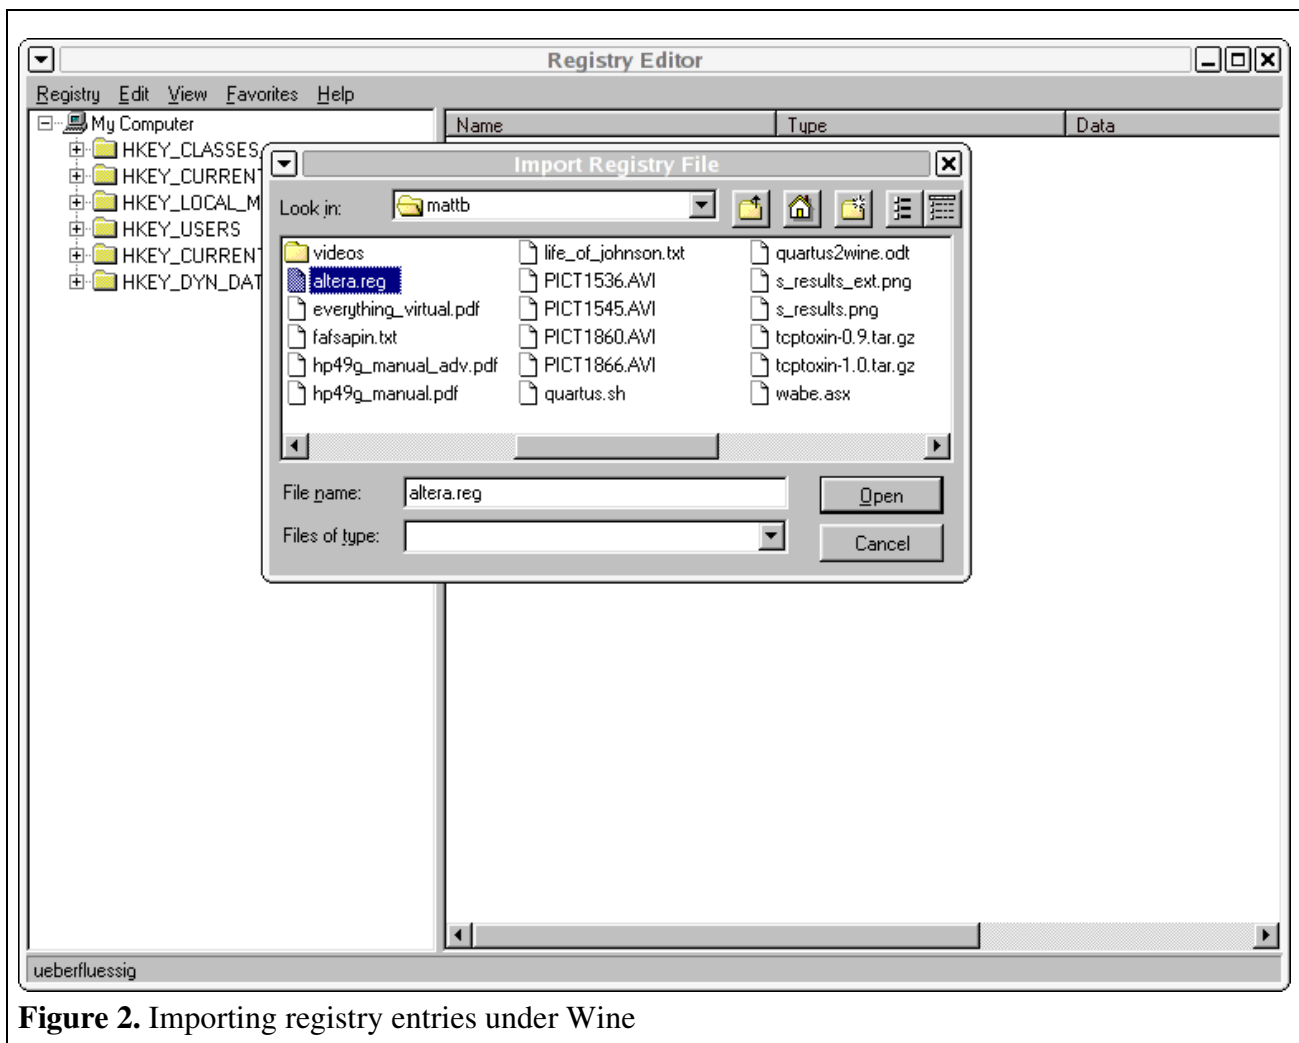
Registry Editor

Registry Edit View Favorites Help

My Computer
HKEY_CLASSES
HKEY_CURRENT
HKEY_LOCAL_M
HKEY_USERS
HKEY_CURRENT
HKEY_DYN_DAT

Name Type Data

Import Registry File

Look in: mattb

videos
altera.reg
everything_virtual.pdf
fafsapin.txt
hp49g_manual_adv.pdf
hp49g_manual.pdf
life_of_johnson.txt
PICT1536.AVI
PICT1545.AVI
PICT1860.AVI
PICT1866.AVI
quartus.sh
quartus2wine.odt
s_results_ext.png
s_results.png
tcptoxin-0.9.tar.gz
tcptoxin-1.0.tar.gz
wabe.asx

File name: altera.reg
Open
Files of type:
Cancel

ueberfluessig

**Figure 2.** Importing registry entries under Wine